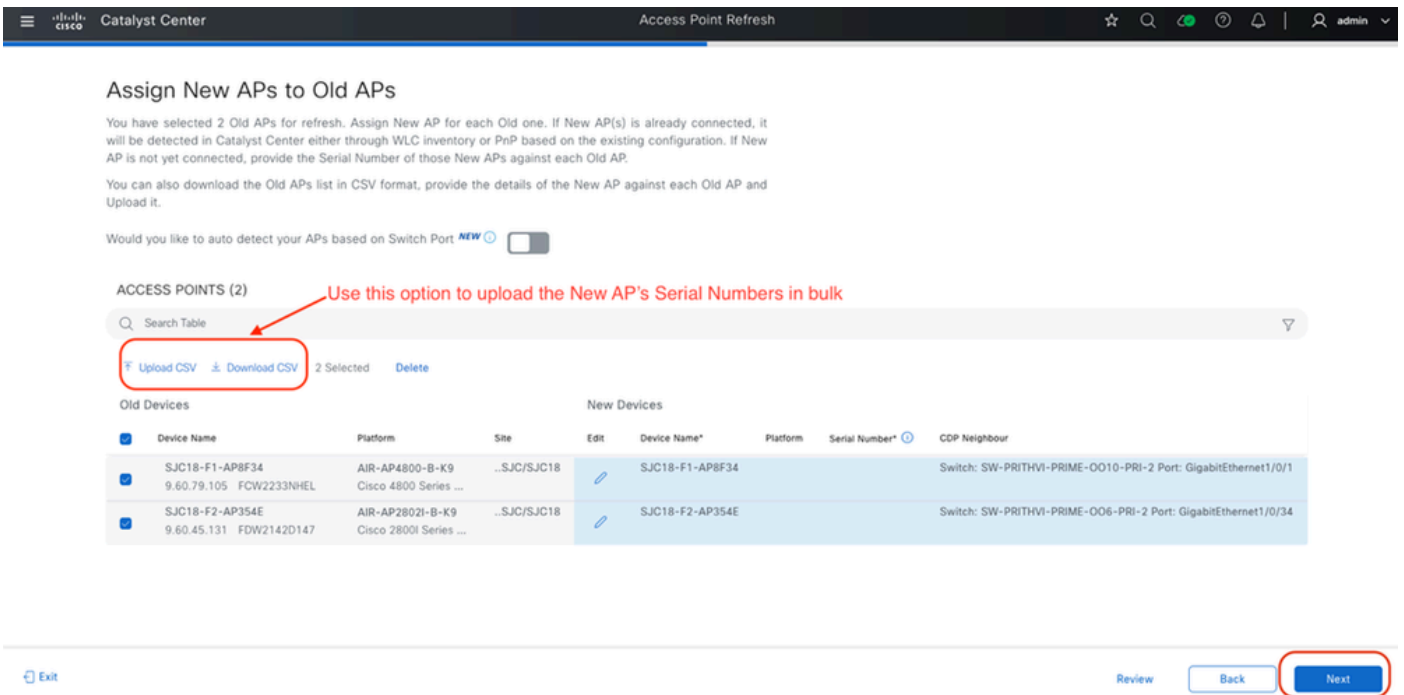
cisco Catalyst Center

Access Point Refresh

admin

Assign New APs to Old APs

You have selected 2 Old APs for refresh. Assign New AP for each Old one. If New AP(s) is already connected, it will be detected in Catalyst Center either through WLC inventory or PnP based on the existing configuration. If New AP is not yet connected, provide the Serial Number of those New APs against each Old AP.

You can also download the Old APs list in CSV format, provide the details of the New AP against each Old AP and Upload it.

Would you like to auto detect your APs based on Switch Port NEW

ACCESS POINTS (2)

Use this option to upload the New AP's Serial Numbers in bulk

Search Table

Upload CSV Download CSV 2 Selected Delete

Old Devices

New Devices

| | Device Name | Platform | Site | Edit | Device Name* | Platform | Serial Number* | CDP Neighbour |
|---|---|---|---|---|---|---|---|---|
| | SJC18-F1-AP8F34 9.60.79.105 FCW2233NHEL | AIR-AP4800-B-K9 Cisco 4800 Series ... | ..SJC/SJC18 | | SJC18-F1-AP8F34 | | | Switch: SW-PRITHVI-PRIME-OO10-PRI-2 Port: GigabitEthernet1/0/1 |
| | SJC18-F2-AP354E 9.60.45.131 FDW2142D147 | AIR-AP2802I-B-K9 Cisco 2800I Series ... | ..SJC/SJC18 | | SJC18-F2-AP354E | | | Switch: SW-PRITHVI-PRIME-OO6-PRI-2 Port: GigabitEthernet1/0/34 |

Exit

Review Back Next